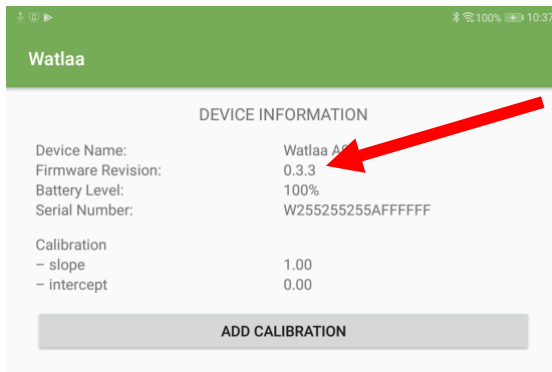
100% 10:37

Watlaa

DEVICE INFORMATION

| Device Name: | Watlaa A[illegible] |
|---|---|
| Firmware Revision: | 0.3.3 |
| Battery Level: | 100% |
| Serial Number: | W255255255AFFFFFF |

Calibration
| – slope | 1.00 |
|---|---|
| – intercept | 0.00 |

ADD CALIBRATION